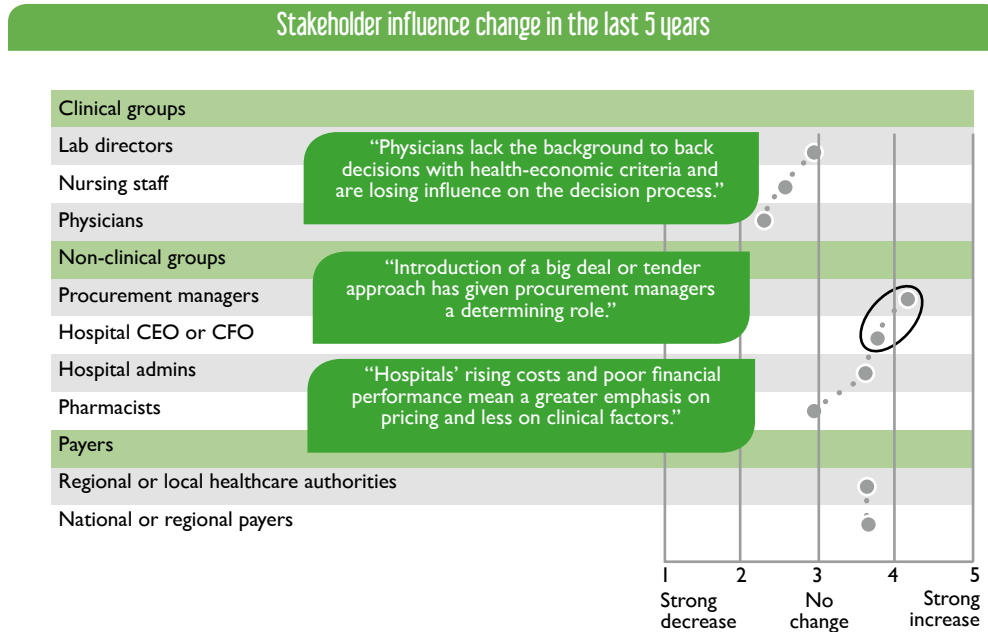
Stakeholder influence change in the last 5 years

Clinical groups
Lab directors
Nursing staff
Physicians
Non-clinical groups
Procurement managers
Hospital CEO or CFO
Hospital admins
Pharmacists
Payers
Regional or local healthcare authorities
National or regional payers

“Physicians lack the background to back decisions with health-economic criteria and are losing influence on the decision process.”

“Introduction of a big deal or tender approach has given procurement managers a determining role.”

“Hospitals’ rising costs and poor financial performance mean a greater emphasis on pricing and less on clinical factors.”

1 Strong decrease
2
3 No change
4
5 Strong increase